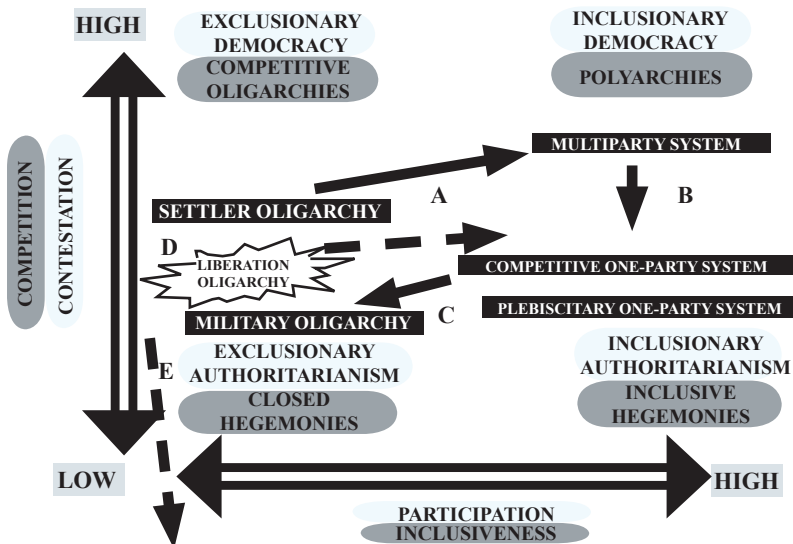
HIGH

EXCLUSIONARY DEMOCRACY
COMPETITIVE OLIGARCHIES

INCLUSIONARY DEMOCRACY
POLYARCHIES

COMPETITION
CONTESTATION

MULTIPARTY SYSTEM

A

B

SETTLER OLIGARCHY

D

LIBERATION OLIGARCHY

COMPETITIVE ONE-PARTY SYSTEM

PLEBISCITARY ONE-PARTY SYSTEM

C

MILITARY OLIGARCHY

E

EXCLUSIONARY AUTHORITARIANISM
CLOSED HEGEMONIES

INCLUSIONARY AUTHORITARIANISM
INCLUSIVE HEGEMONIES

LOW

HIGH

PARTICIPATION
INCLUSIVENESS